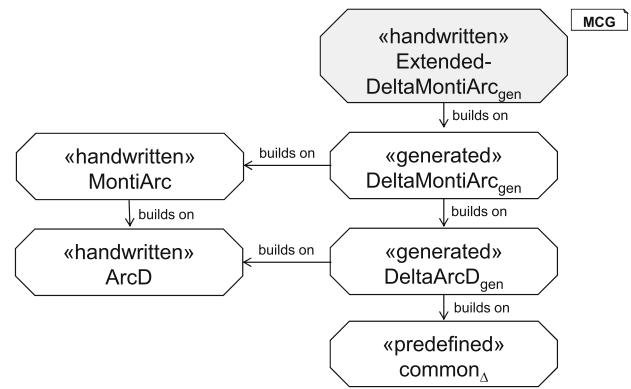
MCG

«handwritten»
Extended-
DeltaMontiArc$_{gen}$

builds on

«handwritten»
MontiArc

builds on

«generated»
DeltaMontiArc$_{gen}$

builds on

builds on

«handwritten»
ArcD

builds on

«generated»
DeltaArcD$_{gen}$

builds on

«predefined»
common$_{\Delta}$